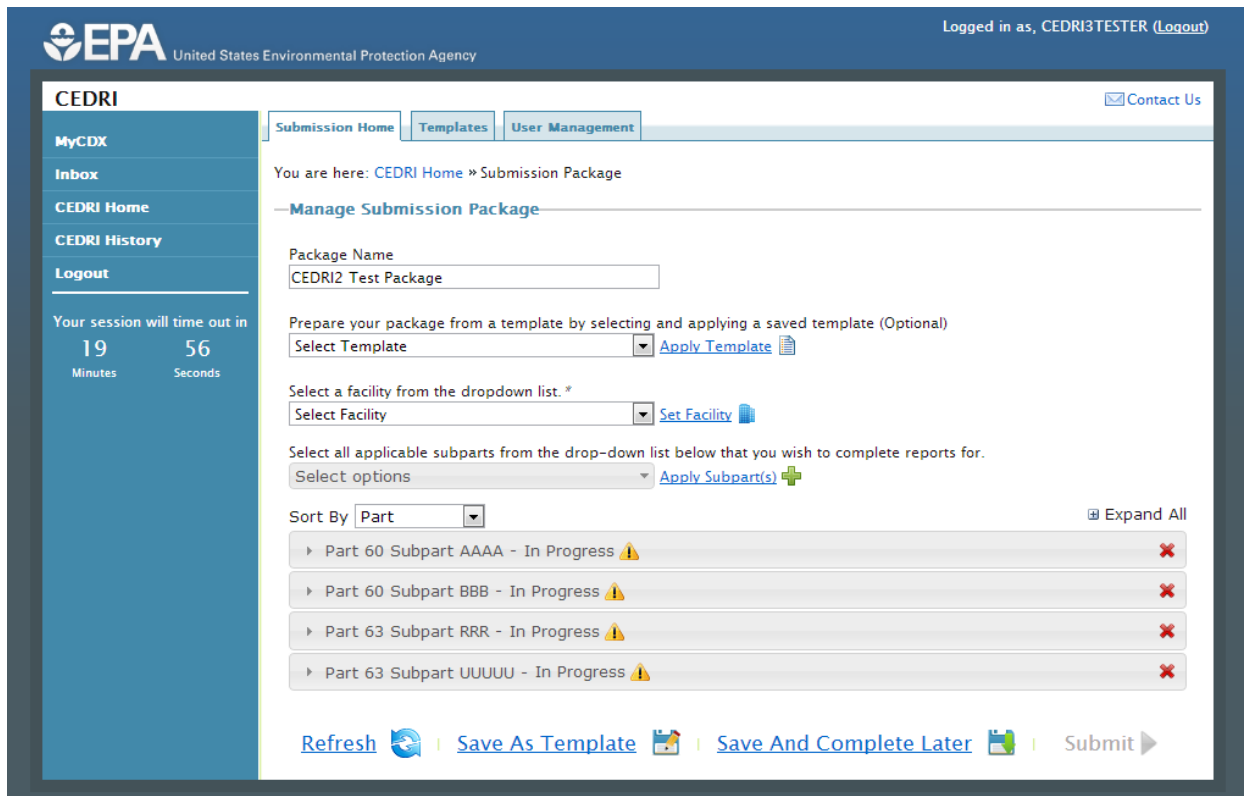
EPA United States Environmental Protection Agency

Logged in as, CEDRI3TESTER (Logout)

CEDRI

Contact Us

MyCDX
Inbox
CEDRI Home
CEDRI History
Logout

Your session will time out in
19 Minutes 56 Seconds

Submission Home | Templates | User Management

You are here: CEDRI Home » Submission Package

Manage Submission Package

Package Name
CEDRI2 Test Package

Prepare your package from a template by selecting and applying a saved template (Optional)
Select Template
Apply Template

Select a facility from the dropdown list. *
Select Facility
Set Facility

Select all applicable subparts from the drop-down list below that you wish to complete reports for.
Select options
Apply Subpart(s)

Sort By Part

Expand All

Part 60 Subpart AAAA - In Progress
Part 60 Subpart BBB - In Progress
Part 63 Subpart RRR - In Progress
Part 63 Subpart UUUUU - In Progress

Refresh | Save As Template | Save And Complete Later | Submit